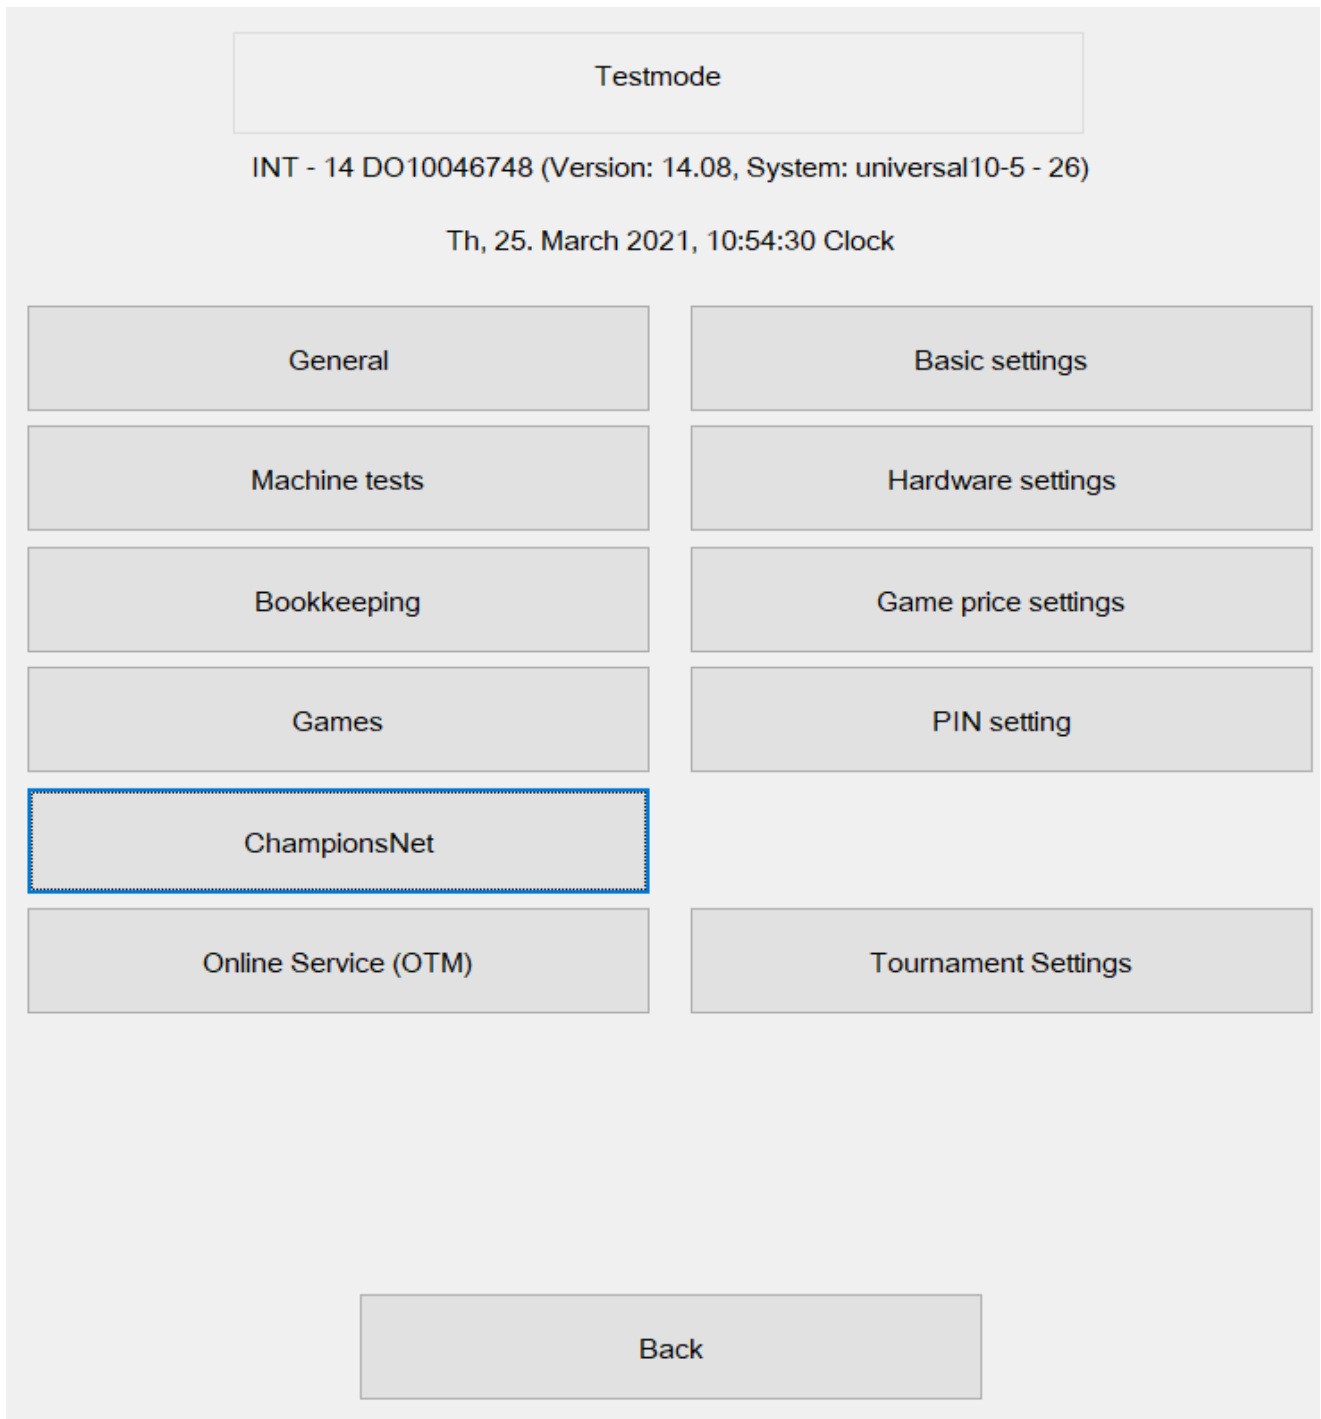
Testmode

INT - 14 DO10046748 (Version: 14.08, System: universal10-5 - 26)

Th, 25. March 2021, 10:54:30 Clock

General

Basic settings

Machine tests

Hardware settings

Bookkeeping

Game price settings

Games

PIN setting

ChampionsNet

Online Service (OTM)

Tournament Settings

Back